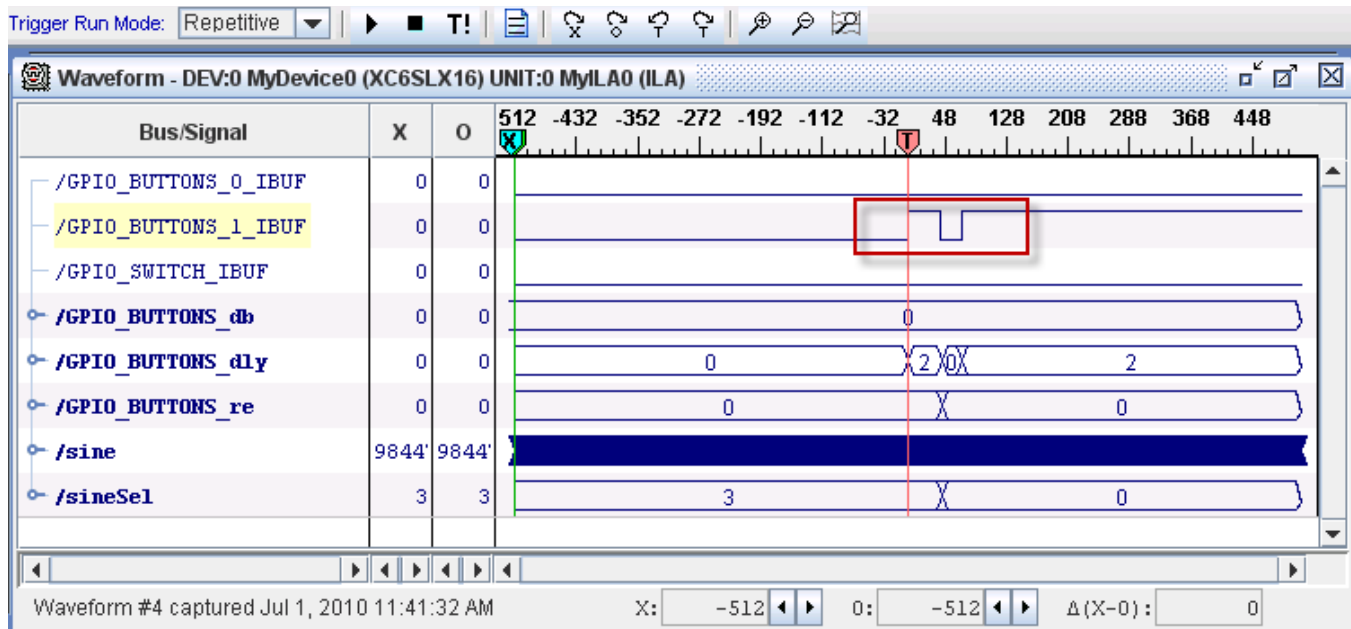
Trigger Run Mode: Repetitive T!

Waveform - DEV:0 MyDevice0 (XC6SLX16) UNIT:0 MyILA0 (ILA)

| Bus/Signal | X | O |
|---|---|---|
| /GPIO_BUTTONS_0_IBUF | 0 | 0 |
| /GPIO_BUTTONS_1_IBUF | 0 | 0 |
| /GPIO_SWITCH_IBUF | 0 | 0 |
| /GPIO_BUTTONS_db | 0 | 0 |
| /GPIO_BUTTONS_dly | 0 | 0 |
| /GPIO_BUTTONS_re | 0 | 0 |
| /sine | 9844' | 9844' |
| /sineSel | 3 | 3 |

512 -432 -352 -272 -192 -112 -32 48 128 208 288 368 448

X T

0

0 2 0 2

0 0

3 0

Waveform #4 captured Jul 1, 2010 11:41:32 AM X: -512 O: -512 Δ(X-O): 0